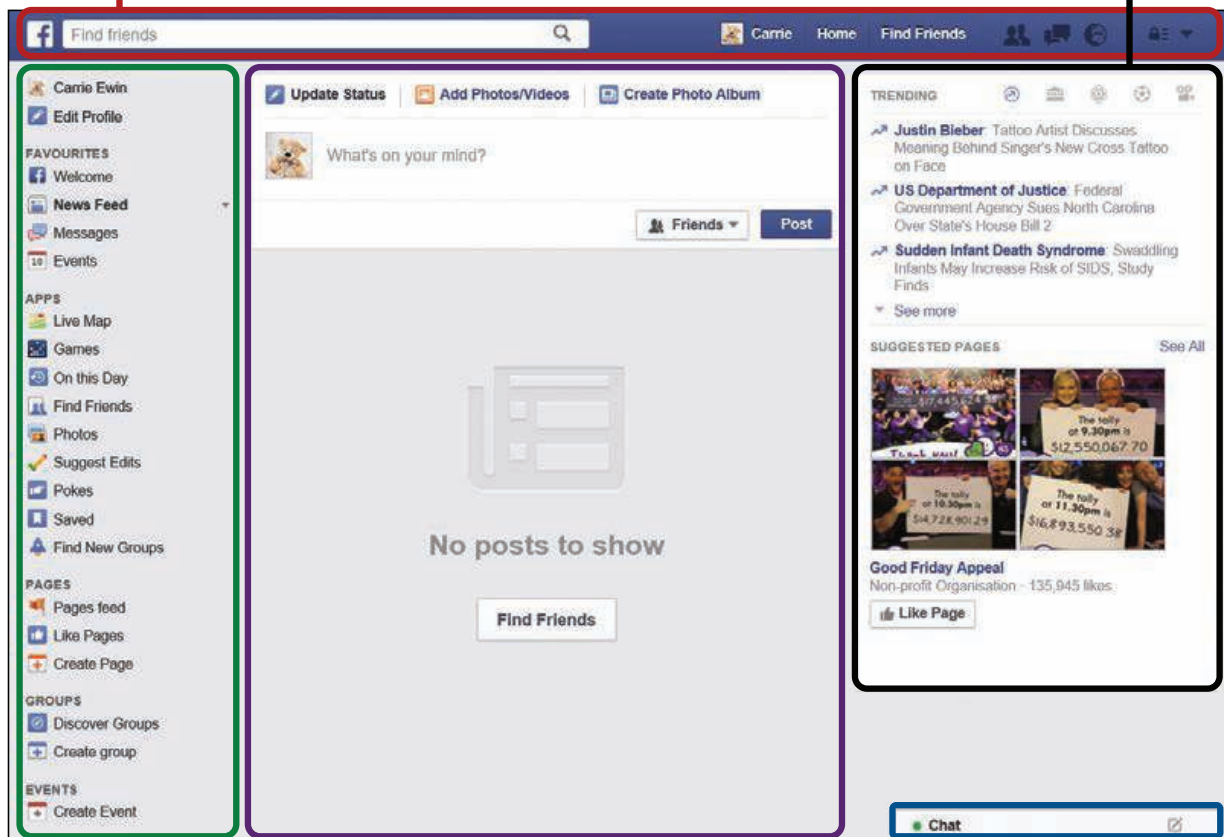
Find friends

Carrie Home Find Friends

Carrie Ewin
Edit Profile

FAVOURITES
Welcome
News Feed
Messages
Events

APPS
Live Map
Games
On this Day
Find Friends
Photos
Suggest Edits
Pokes
Saved
Find New Groups

PAGES
Pages feed
Like Pages
Create Page

GROUPS
Discover Groups
Create group

EVENTS
Create Event

Update Status | Add Photos/Videos | Create Photo Album

What's on your mind?

Friends ▾ Post

No posts to show

Find Friends

TRENDING

Justin Bieber: Tattoo Artist Discusses Meaning Behind Singer's New Cross Tattoo on Face

US Department of Justice: Federal Government Agency Sues North Carolina Over State's House Bill 2

Sudden Infant Death Syndrome: Swaddling Infants May Increase Risk of SIDS, Study Finds

See more

SUGGESTED PAGES See All

The tally at 9.30pm is $12,550,067.70
The tally at 10.30pm is $14,728,901.29
The tally at 11.30pm is $16,893,550.38

Good Friday Appeal
Non-profit Organisation · 135,945 likes

Like Page

Chat